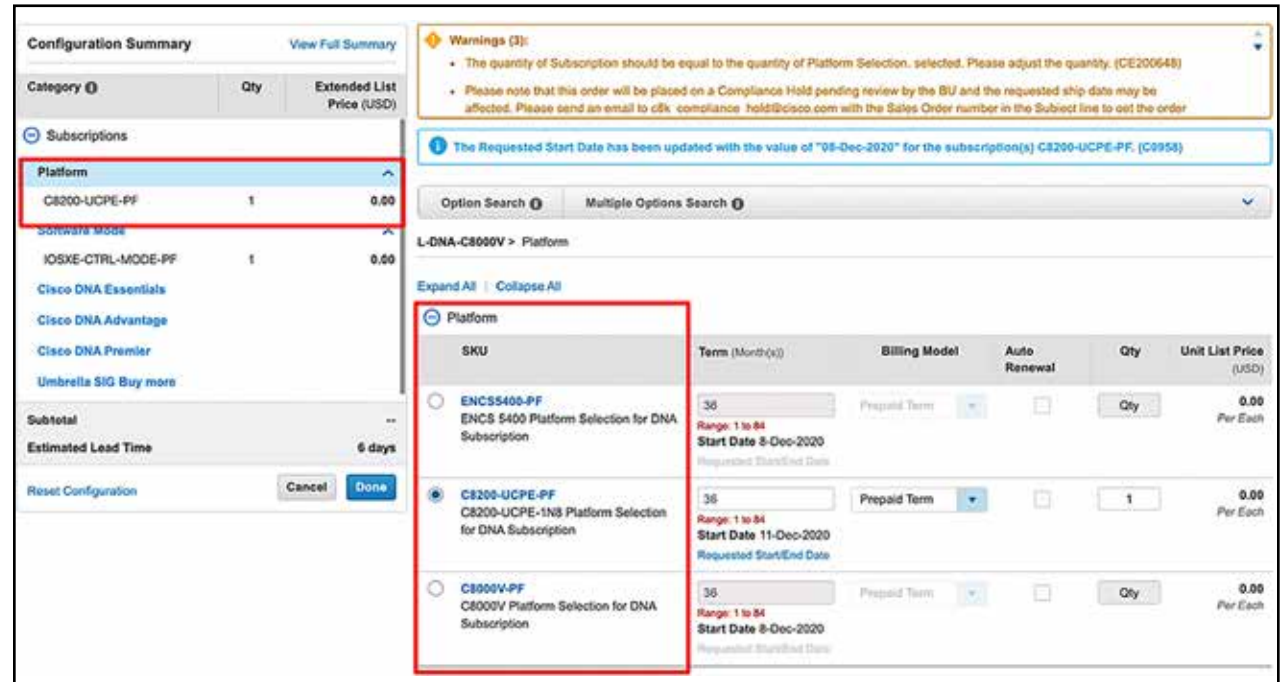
Configuration Summary View Full Summary

| Category | Qty | Extended List Price (USD) |
|---|---|---|
| Subscriptions | | |
| Platform | | |
| C8200-UCPE-PF | 1 | 0.00 |
| Software Mode | | |
| IOSXE-CTRL-MODE-PF | 1 | 0.00 |
| Cisco DNA Essentials | | |
| Cisco DNA Advantage | | |
| Cisco DNA Premier | | |
| Umbrella SIG Buy more | | |
| Subtotal | | -- |
| Estimated Lead Time | | 6 days |

Reset Configuration Cancel Done

Warnings (3):
• The quantity of Subscription should be equal to the quantity of Platform Selection. selected. Please adjust the quantity. (CE200648)
• Please note that this order will be placed on a Compliance Hold pending review by the BU and the requested ship date may be affected. Please send an email to c8k compliance hold@cisco.com with the Sales Order number in the Subject line to get the order

The Requested Start Date has been updated with the value of "08-Dec-2020" for the subscription(s) C8200-UCPE-PF. (C0958)

Option Search Multiple Options Search

L-DNA-C8000V > Platform

Expand All | Collapse All

Platform

| SKU | Term (Month(s)) | Billing Model | Auto Renewal | Qty | Unit List Price (USD) |
|---|---|---|---|---|---|
| ENCS5400-PF ENCS 5400 Platform Selection for DNA Subscription | 36 Range: 1 to 84 Start Date 8-Dec-2020 Requested Start/End Date | Prepaid Term | | Qty | 0.00 Per Each |
| C8200-UCPE-PF C8200-UCPE-1N8 Platform Selection for DNA Subscription | 36 Range: 1 to 84 Start Date 11-Dec-2020 Requested Start/End Date | Prepaid Term | | 1 | 0.00 Per Each |
| C8000V-PF C8000V Platform Selection for DNA Subscription | 36 Range: 1 to 84 Start Date 8-Dec-2020 Requested Start/End Date | Prepaid Term | | Qty | 0.00 Per Each |